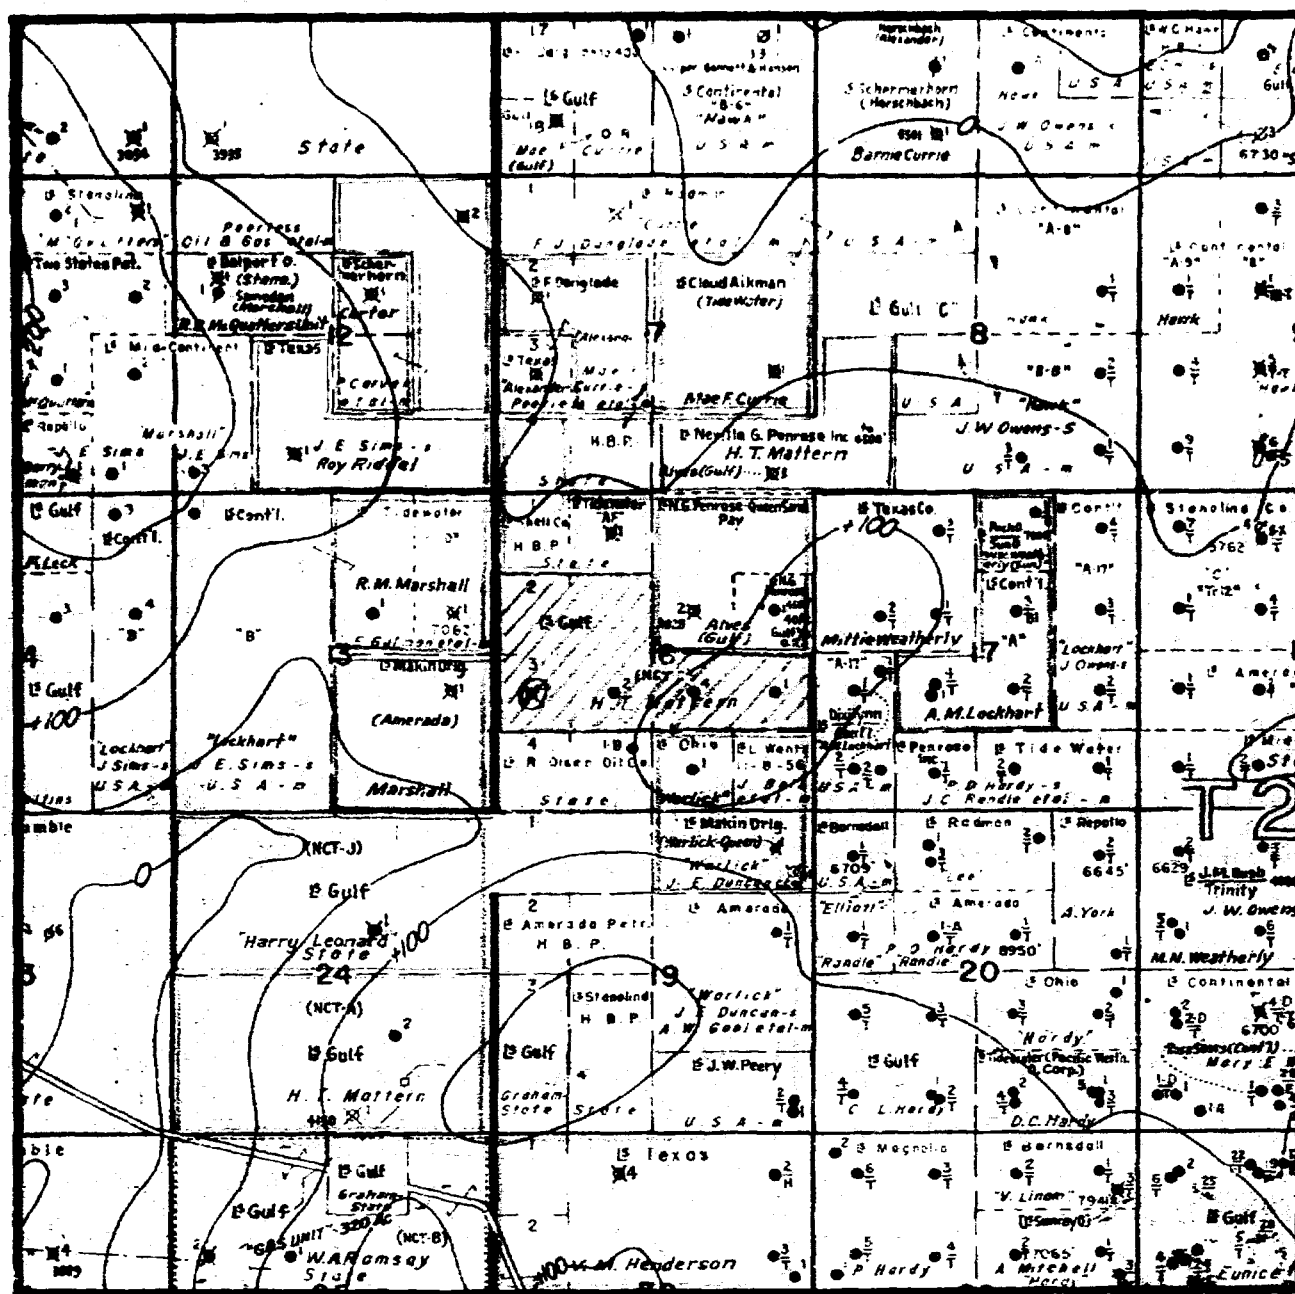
17
33
S Continental "B-6" "Hawk"
Herschbach (Alexander)
S Schermerhorn (Herschbach)
Continental
Hawk
U S A
J W Owens
U S A
Gulf
Mae F Currie (Gulf)
U S A
Barnie Currie
3894
3895
State
6730
Stanolind
Peerless Oil & Gas et al
Two States Pet.
Belport O. (Stone)
Schermerhorn
Carter
R.R. McQuatters et al
Texas
12
Mid-Continent
J E Sims
Roy Riddel
Marshall
F J Dunglade
2 F Dunglade
Claud Aikman (Tide Water)
3 Texas
Alexander Currie
Peerless et al
Mae F Currie
H.B.P.
Neville G. Penrose Inc
H. T. Mattern
Gulf "C"
8
"B-8"
U S A
"Hawk"
J.W Owens-S
U S A
Continental "A-8"
"A-9" "B"
Hawk
Gulf
Cont'l.
Tidewater
R.M. Marshall
7062
Gulf
Makin Drlg
(Amerada)
"Lockhart"
"Lockhart"
J Sims
E. Sims
U S A
Marshall
Tidewater
Neville G. Penrose
Pay
State
2 Gulf
3
Alves (Gulf)
H.T. Mattern
4
Ohio
R Olsen Oil Co
State
Texas Co.
+100
Mittie Weatherly
"A-17"
Cont'l
A.M. Lockhart
17 "A"
"Lockhart"
J Owens
U S A
Penrose Inc.
Tide Water
P D Hardy
J C Randle et al
Stanolind
5762
"A-17"
"C"
"Tri 2"
Amerada
+100
Gulf
State
(NCT-J)
Gulf
Harry Leonard State
24
(NCT-A)
Gulf
H. T. Mattern
4400
Makin Drlg.
"Warlick"
J. E. Duncan
Amerada Petr.
H. B. P.
19
Stanolind
H B P
"Warlick"
J E Duncan-s
A W Gool et al-m
Gulf
Graham State
State
J.W. Peery
U S A
Barnsdall
Ralson
Repollo
6709
U S A
6645
Amerada
"Elliott"
"Randle"
"Randle"
P D Hardy 8950'
20
A. York
Ohio
"Hardy"
Gulf
C L Hardy
Tidewater (Pacific West. Corp.)
D.C. Hardy
T2
6629
Trinity
J. W. Owens
M.N. Weatherly
Continental
6700
Merry E
Texas
Magnolia
Barnsdall
Gulf
Graham State
GAS UNIT 320 AC
(NCT-B)
W.A. Ramsay State
+100
W. M. Henderson
"V. Linam"
7941
P Hardy
7065
A Mitchell Hardy
Eunice
Gulf
3889